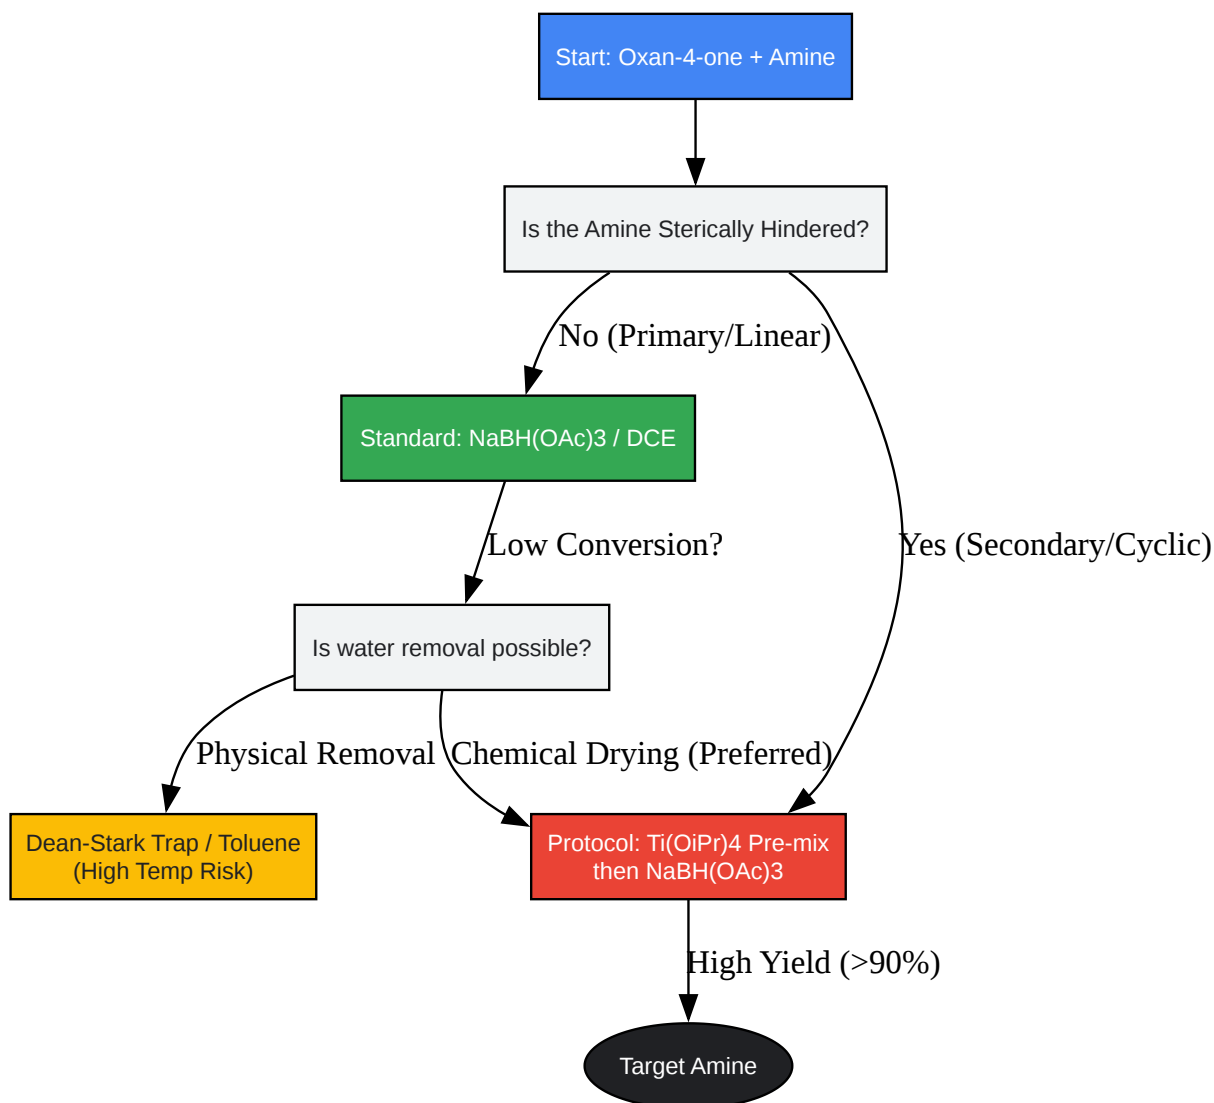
Start: Oxan-4-one + Amine

Is the Amine Sterically Hindered?

No (Primary/Linear)

Yes (Secondary/Cyclic)

Standard: NaBH(OAc)3 / DCE

Low Conversion?

Is water removal possible?

Physical Removal

Chemical Drying (Preferred)

Dean-Stark Trap / Toluene (High Temp Risk)

Protocol: Ti(OiPr)4 Pre-mix then NaBH(OAc)3

High Yield (>90%)

Target Amine